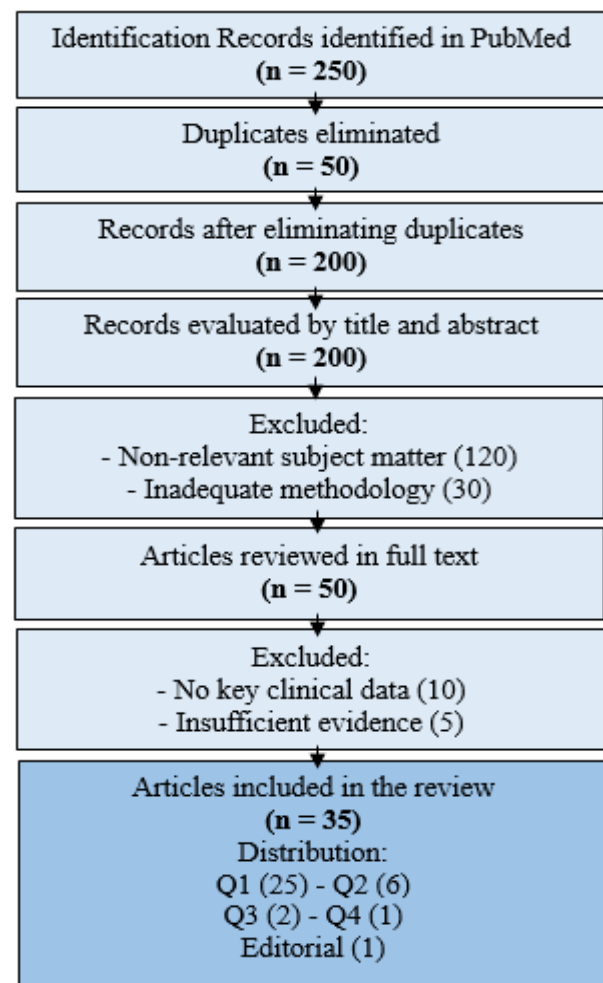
Identification Records identified in PubMed
**(n = 250)**

Duplicates eliminated
**(n = 50)**

Records after eliminating duplicates
**(n = 200)**

Records evaluated by title and abstract
**(n = 200)**

Excluded:
- Non-relevant subject matter (120)
- Inadequate methodology (30)

Articles reviewed in full text
**(n = 50)**

Excluded:
- No key clinical data (10)
- Insufficient evidence (5)

Articles included in the review
**(n = 35)**
Distribution:
Q1 (25) - Q2 (6)
Q3 (2) - Q4 (1)
Editorial (1)